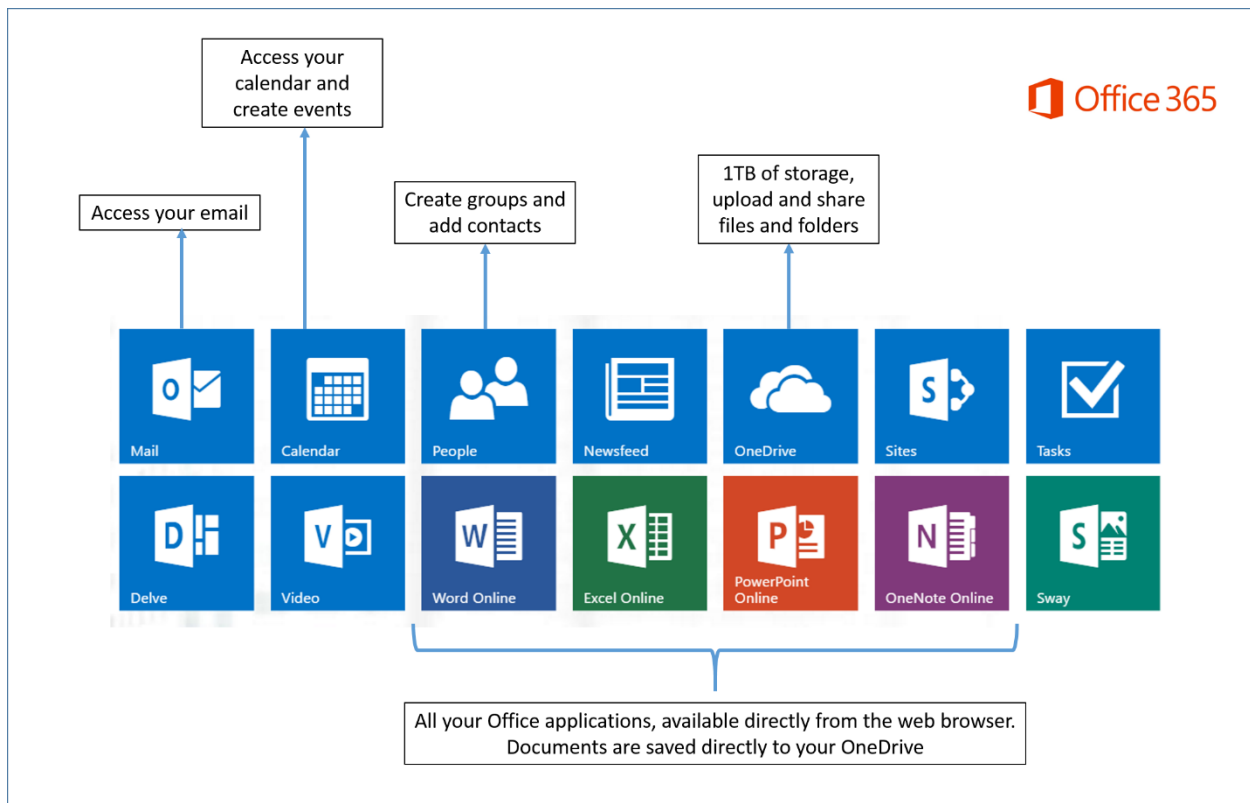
Access your calendar and create events

Office 365

1TB of storage, upload and share files and folders

Create groups and add contacts

Access your email

Mail

Calendar

People

Newsfeed

OneDrive

Sites

Tasks

Delve

Video

Word Online

Excel Online

PowerPoint Online

OneNote Online

Sway

All your Office applications, available directly from the web browser. Documents are saved directly to your OneDrive